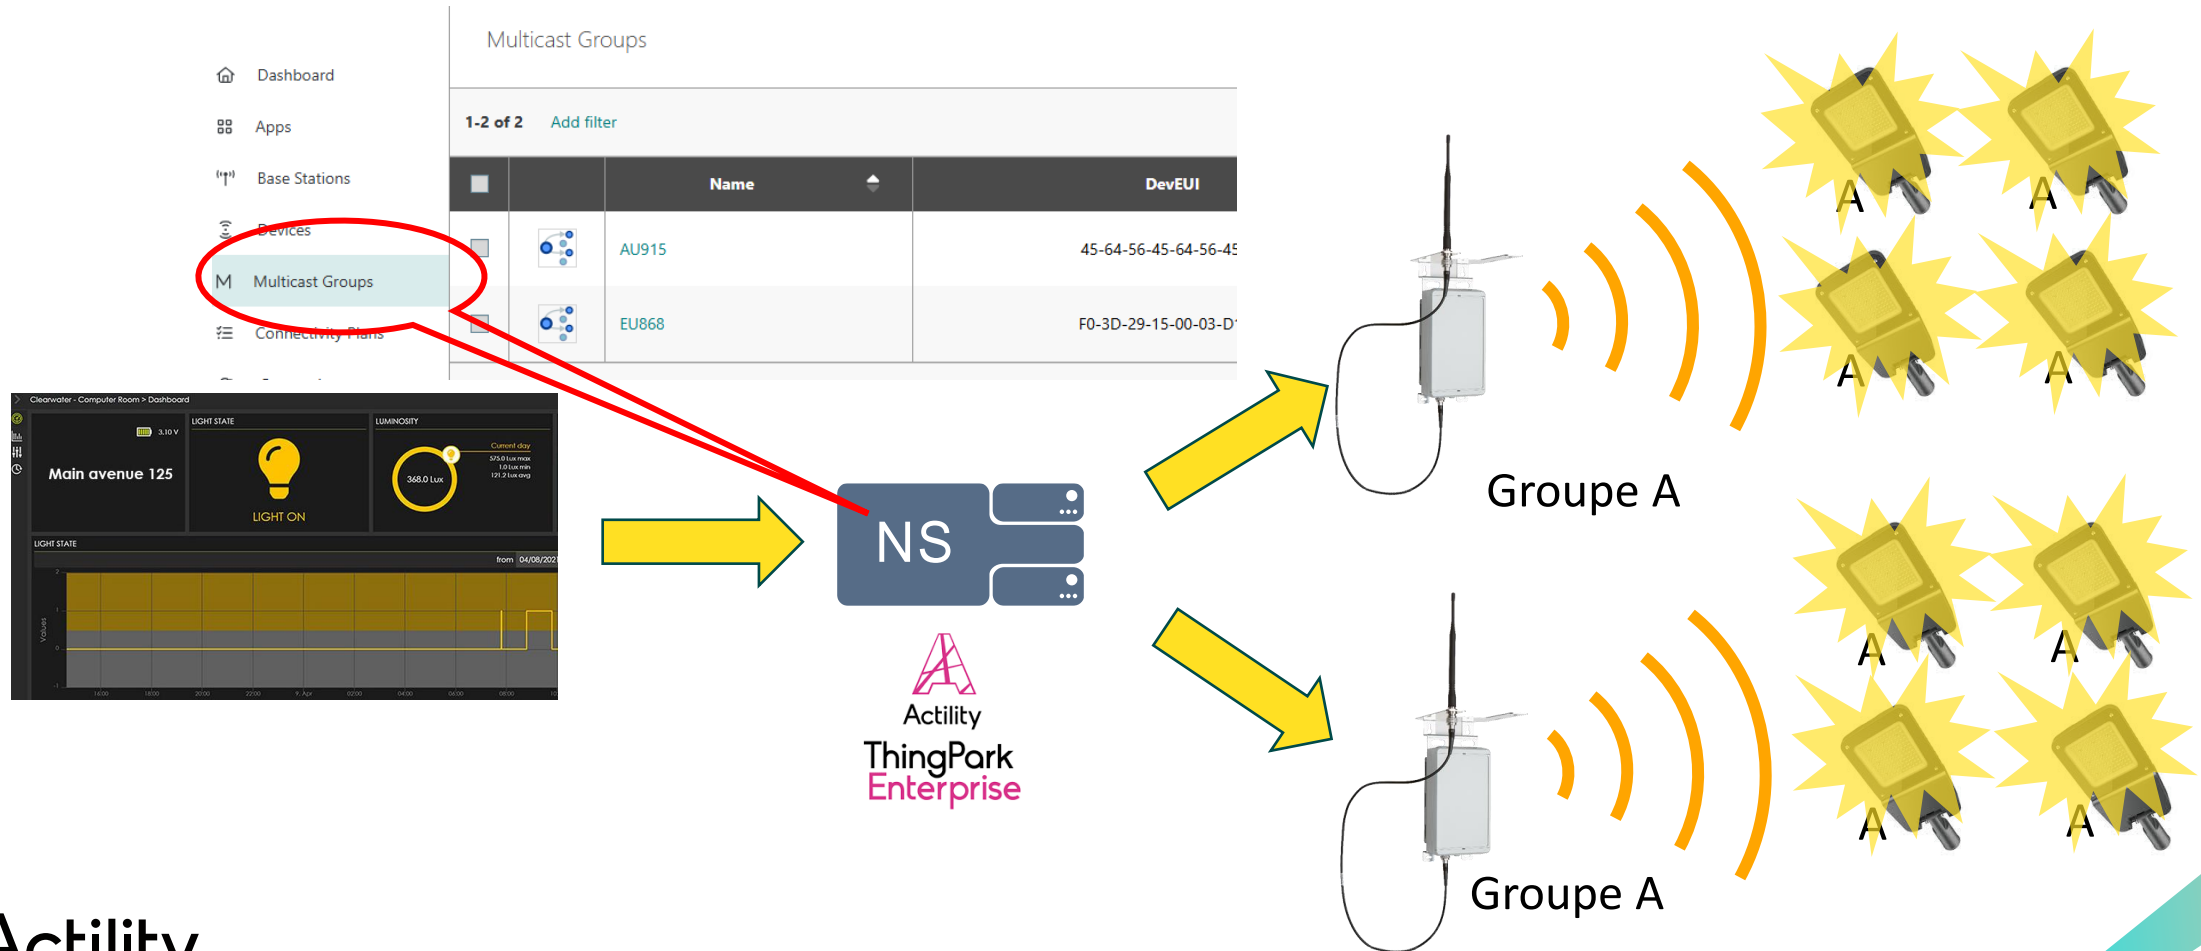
Dashboard
Apps
Base Stations
Devices
M Multicast Groups
Connectivity Plans

Multicast Groups

1-2 of 2 Add filter

| | | Name | DevEUI |
|---|---|---|---|
| | | AU915 | 45-64-56-45-64-56-45 |
| | | EU868 | F0-3D-29-15-00-03-D |

Clearwater - Computer Room > Dashboard
3.10 V
Main avenue 125
LIGHT STATE
LIGHT ON
LUMINOSITY
Current day
575.0 Lux max
1.0 Lux min
121.2 Lux avg
368.0 Lux
LIGHT STATE
from 04/08/202
Values

NS

Actility
ThingPark
Enterprise

Groupe A

A A A A

Groupe A

A A A A

Actility